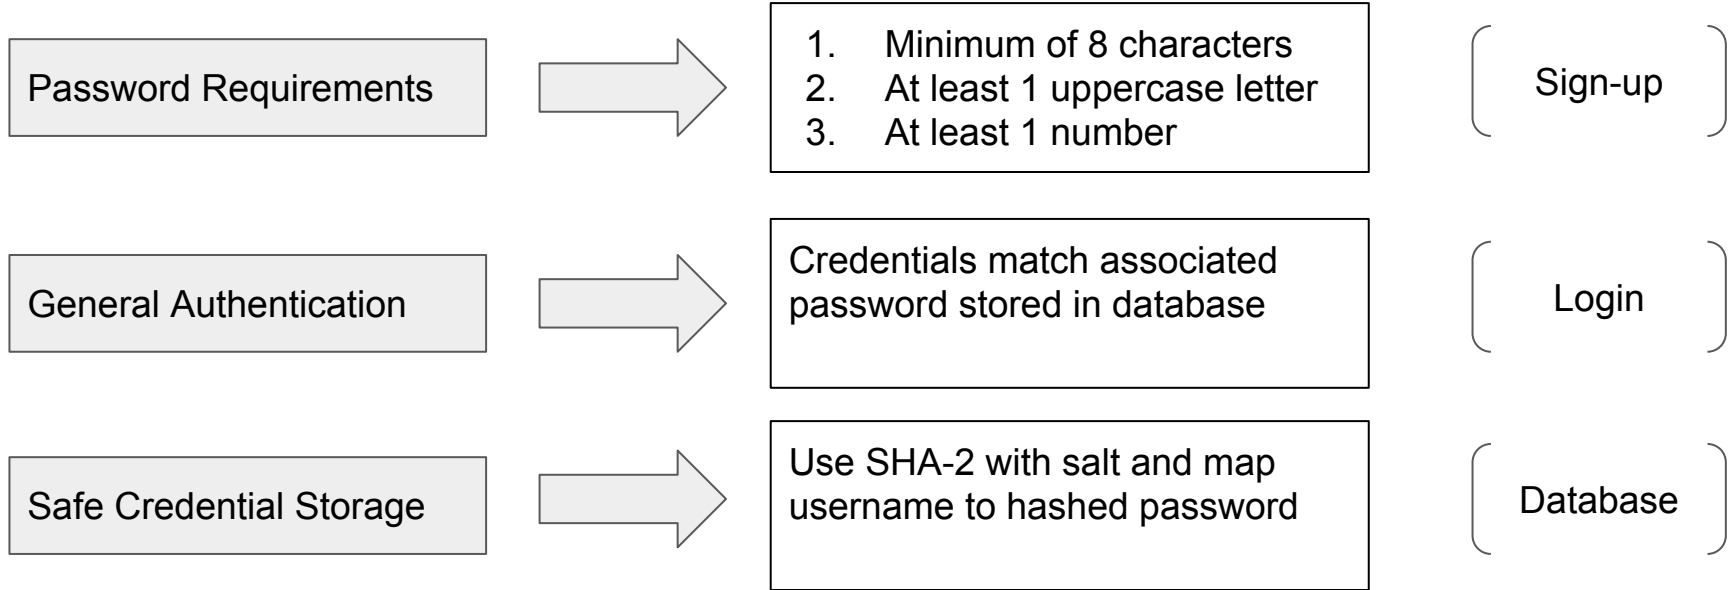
Password Requirements

1. Minimum of 8 characters
2. At least 1 uppercase letter
3. At least 1 number

Sign-up

General Authentication

Credentials match associated password stored in database

Login

Safe Credential Storage

Use SHA-2 with salt and map username to hashed password

Database